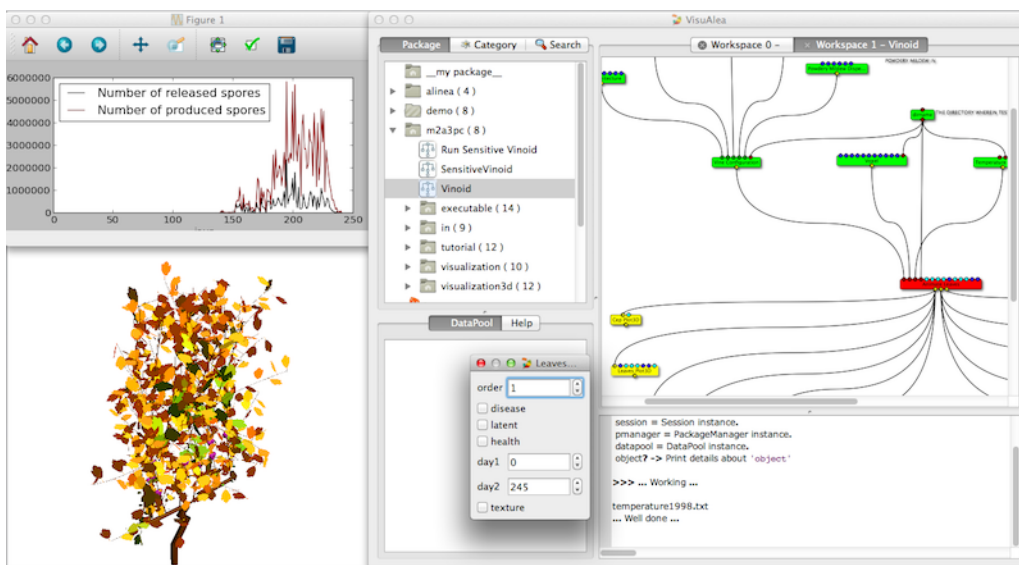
Figure 1

6000000
5000000
4000000
3000000
2000000
1000000
0
0 50 100 150 200 250

Number of released spores
Number of produced spores

VisuAlea

Package
Category
Search

__my package__
alinea ( 4 )
demo ( 8 )
m2a3pc ( 8 )
Run Sensitive Vinoid
SensitiveVinoid
Vinoid
executable ( 14 )
in ( 9 )
tutorial ( 12 )
visualization ( 10 )
visualization3d ( 12 )

DataPool
Help

Leaves...
order 1
disease
latent
health
day1 0
day2 245
texture

Workspace 0 -
Workspace 1 - Vinoid

session = Session instance.
pmanager = PackageManager instance.
datapool = DataPool instance.
object? -> Print details about 'object'

>>> ... Working ...

temperature1998.txt
... Well done ...